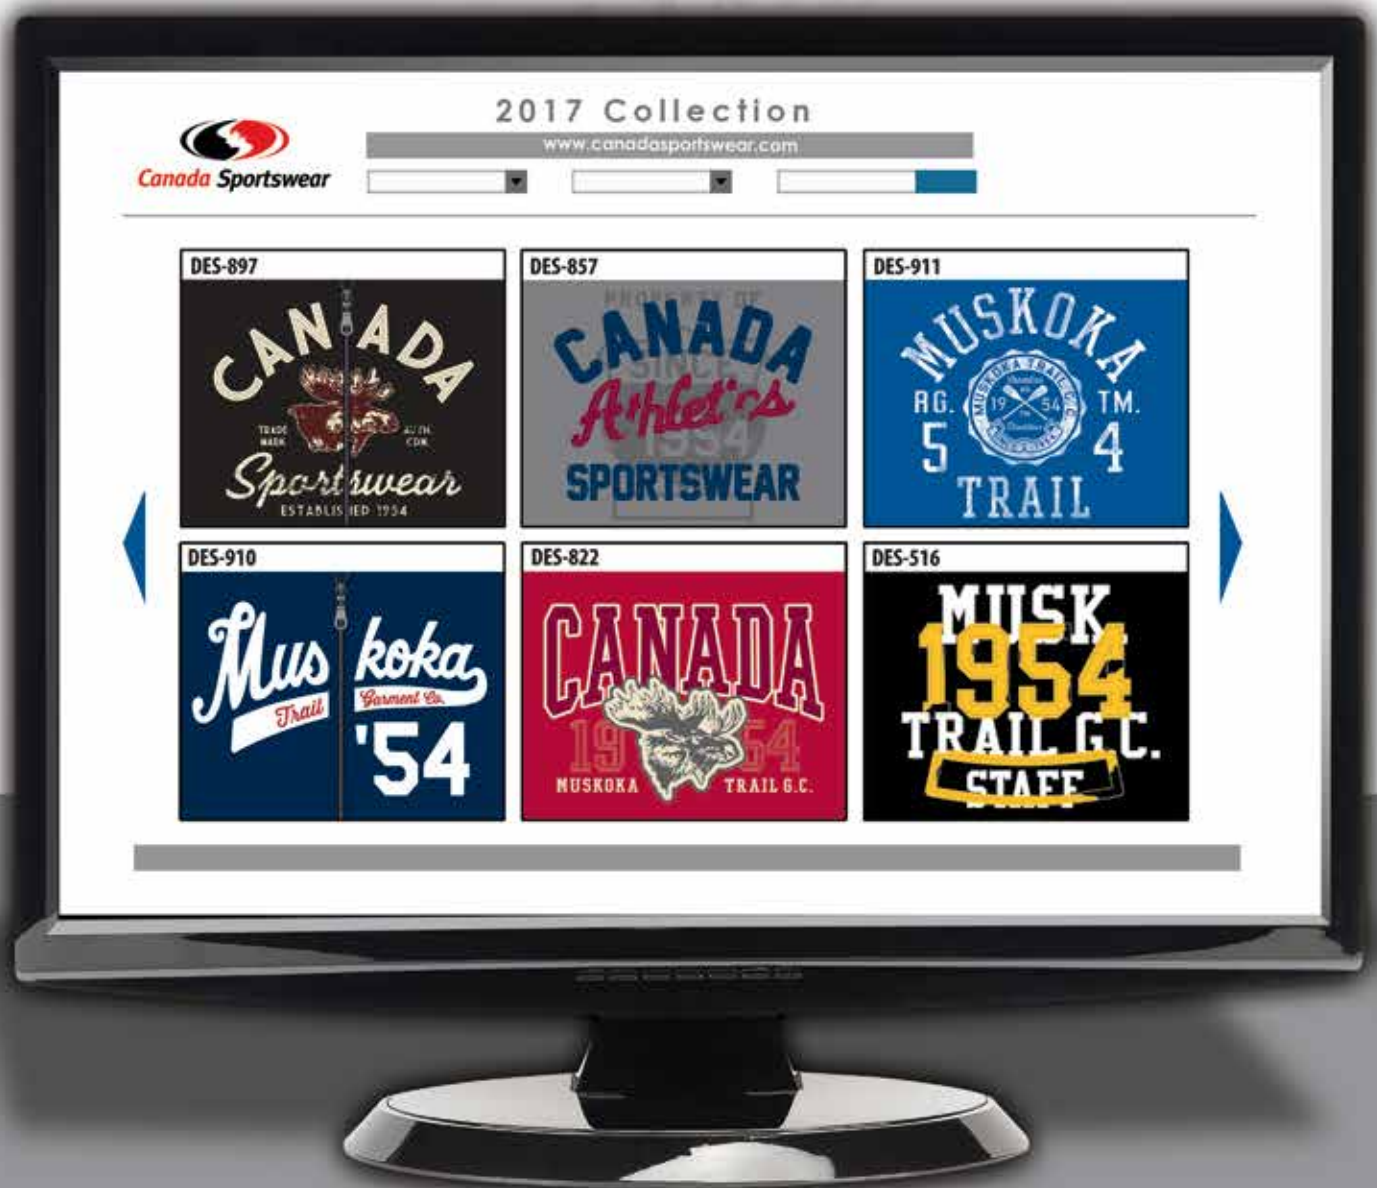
Canada Sportswear

2017 Collection

www.canadasportswear.com

DES-897
CANADA
TRADE MARK
AUTH. CDN.
Sportswear
ESTABLISHED 1954

DES-857
PROPERTY OF
CANADA
SINCE
Athletics
1954
SPORTSWEAR

DES-911
MUSKOKA
RG.
5
MUSKOKA TRAIL G.C.
19 54
TM.
4
TRAIL

DES-910
Muskoka
Trail
Garment Co.
'54

DES-822
CANADA
19 54
MUSKOKA
TRAIL G.C.

DES-516
MUSK
1954
TRAIL G.C.
STAFF